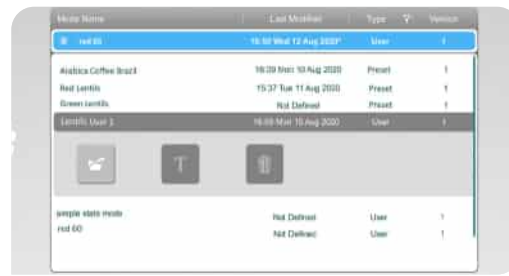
| Mode Name | Last Modified | Type | Version |
|---|---|---|---|
| red 60 | 16:50 Wed 12 Aug 2020* | User | 1 |
| Arabica Coffee Brazil | 16:39 Mon 10 Aug 2020 | Preset | 1 |
| Red Lentils | 15:37 Tue 11 Aug 2020 | Preset | 1 |
| Green Lentils | Not Defined | Preset | 1 |
| Lentils User 1 | 16:59 Mon 10 Aug 2020 | User | 1 |
| simple static mode | Not Defined | User | 1 |
| red 60 | Not Defined | User | 1 |

T